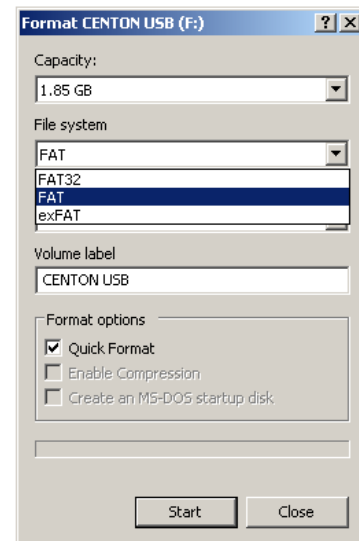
Format CENTON USB (F:)

?

X

Capacity:

1.85 GB

File system

FAT

FAT32

FAT

exFAT

Volume label

CENTON USB

Format options

Quick Format

Enable Compression

Create an MS-DOS startup disk

Start

Close